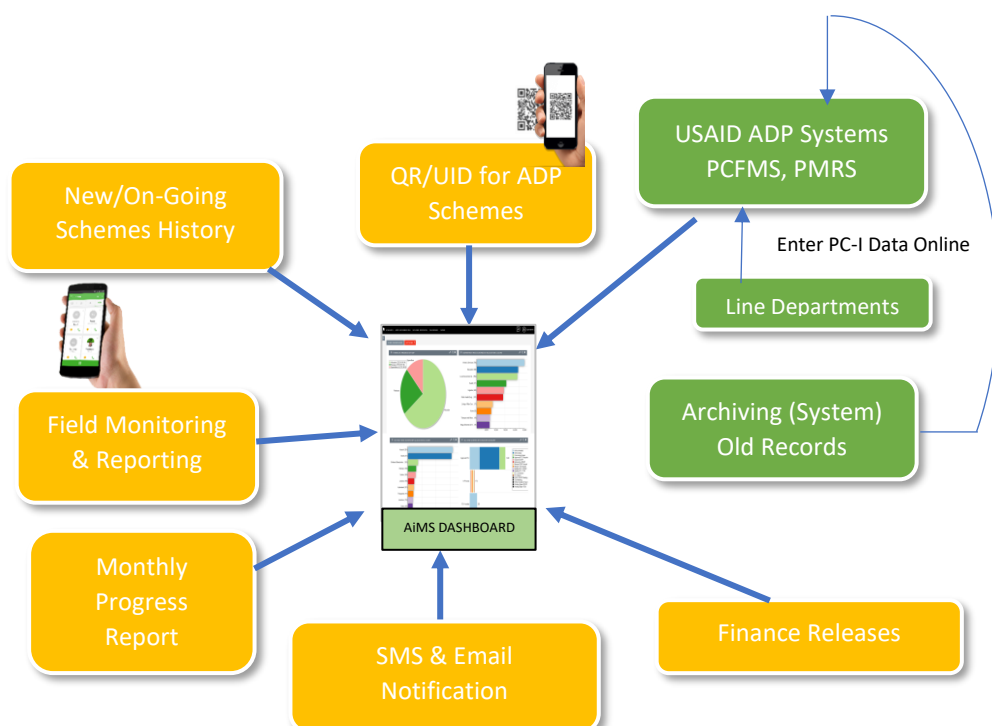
USAID ADP Systems
PCFMS, PMRS

QR/UID for ADP Schemes

New/On-Going Schemes History

Enter PC-I Data Online

Line Departments

Archiving (System) Old Records

Field Monitoring & Reporting

AiMS DASHBOARD

Monthly Progress Report

SMS & Email Notification

Finance Releases